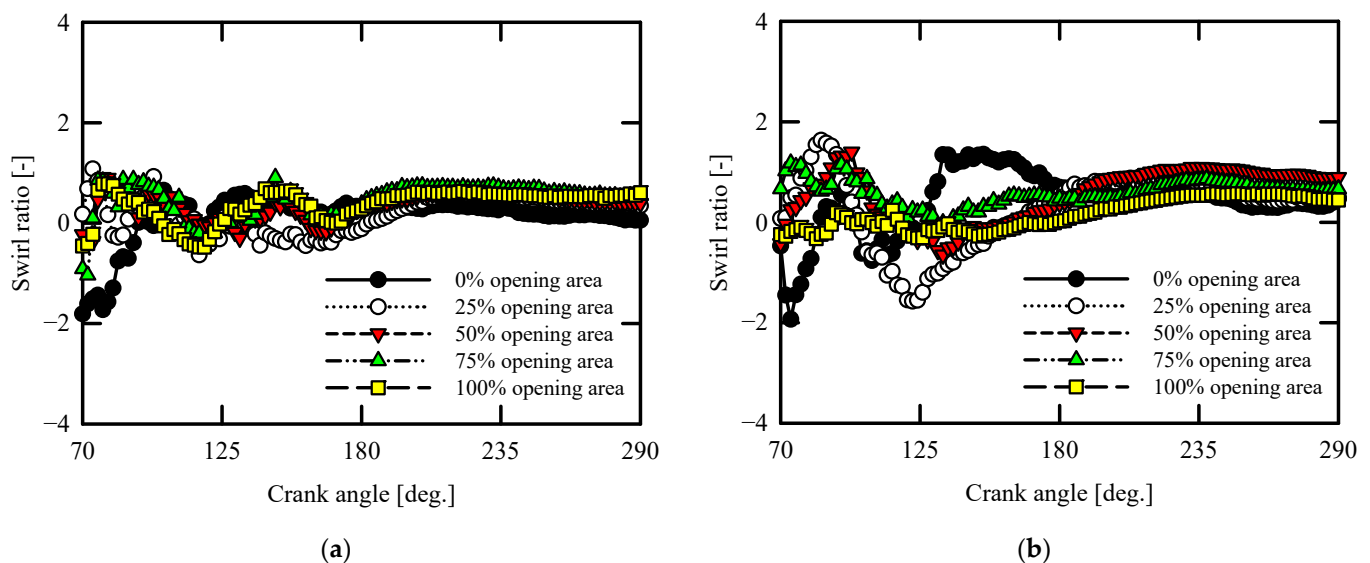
4
2
0
−2
−4
Swirl ratio [-]
70
125
180
235
290
Crank angle [deg.]
0% opening area
25% opening area
50% opening area
75% opening area
100% opening area
(a)

4
2
0
−2
−4
Swirl ratio [-]
70
125
180
235
290
Crank angle [deg.]
0% opening area
25% opening area
50% opening area
75% opening area
100% opening area
(b)